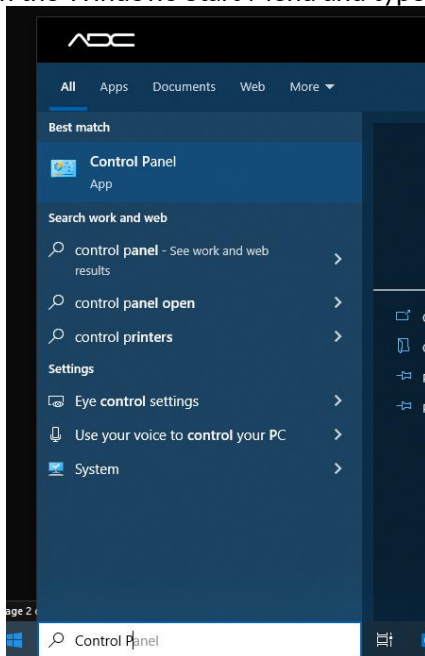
n the Windows Start Menu and type

ADC

All Apps Documents Web More

Best match

Control Panel
App

Search work and web

control panel - See work and web results

control panel open

control printers

Settings

Eye control settings

Use your voice to control your PC

System

age 2

Control Panel